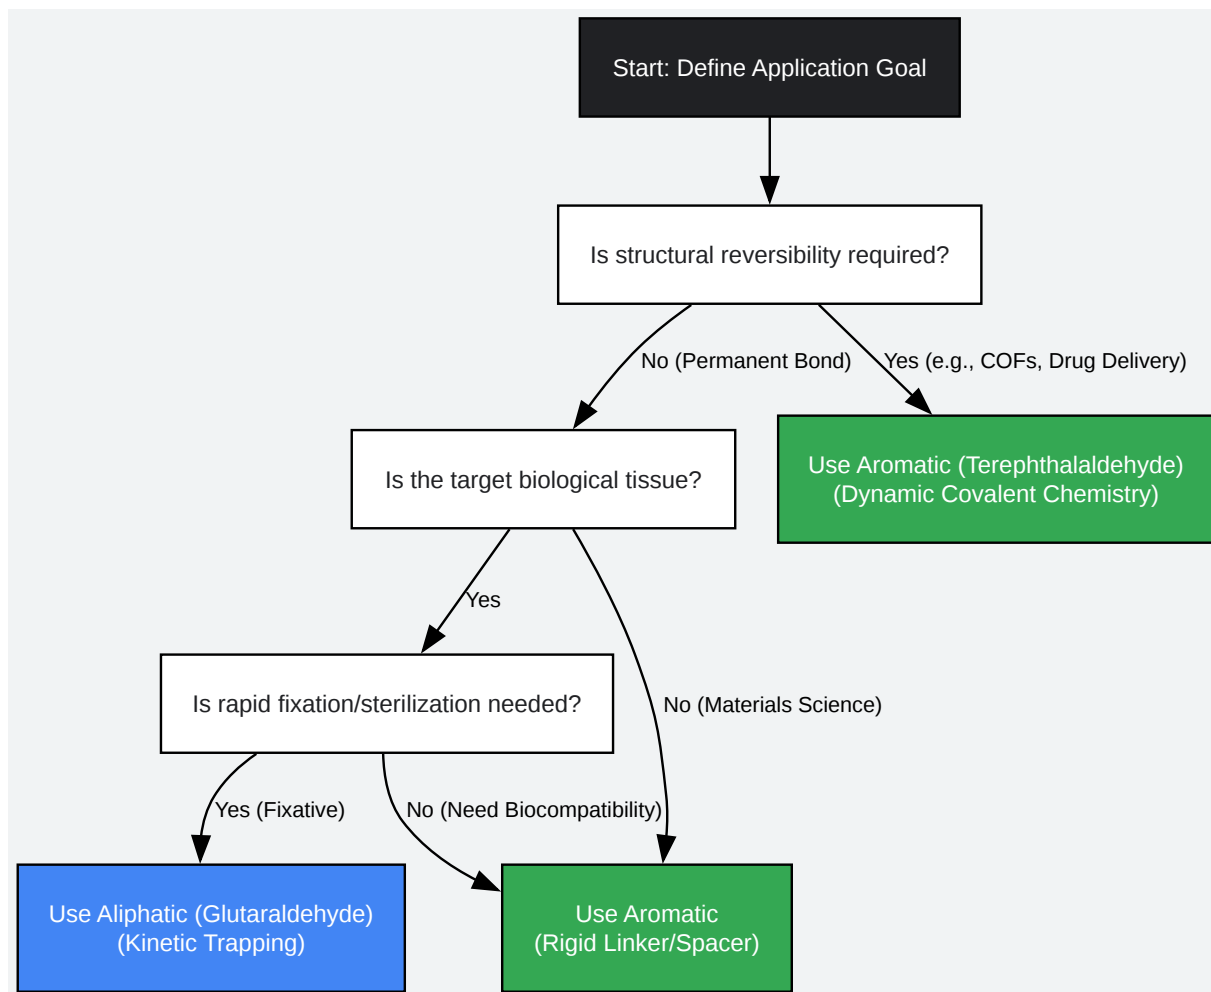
Start: Define Application Goal

Is structural reversibility required?

No (Permanent Bond)

Yes (e.g., COFs, Drug Delivery)

Is the target biological tissue?

Use Aromatic (Terephthalaldehyde) (Dynamic Covalent Chemistry)

Yes

Is rapid fixation/sterilization needed?

No (Materials Science)

Yes (Fixative)

No (Need Biocompatibility)

Use Aliphatic (Glutaraldehyde) (Kinetic Trapping)

Use Aromatic (Rigid Linker/Spacer)